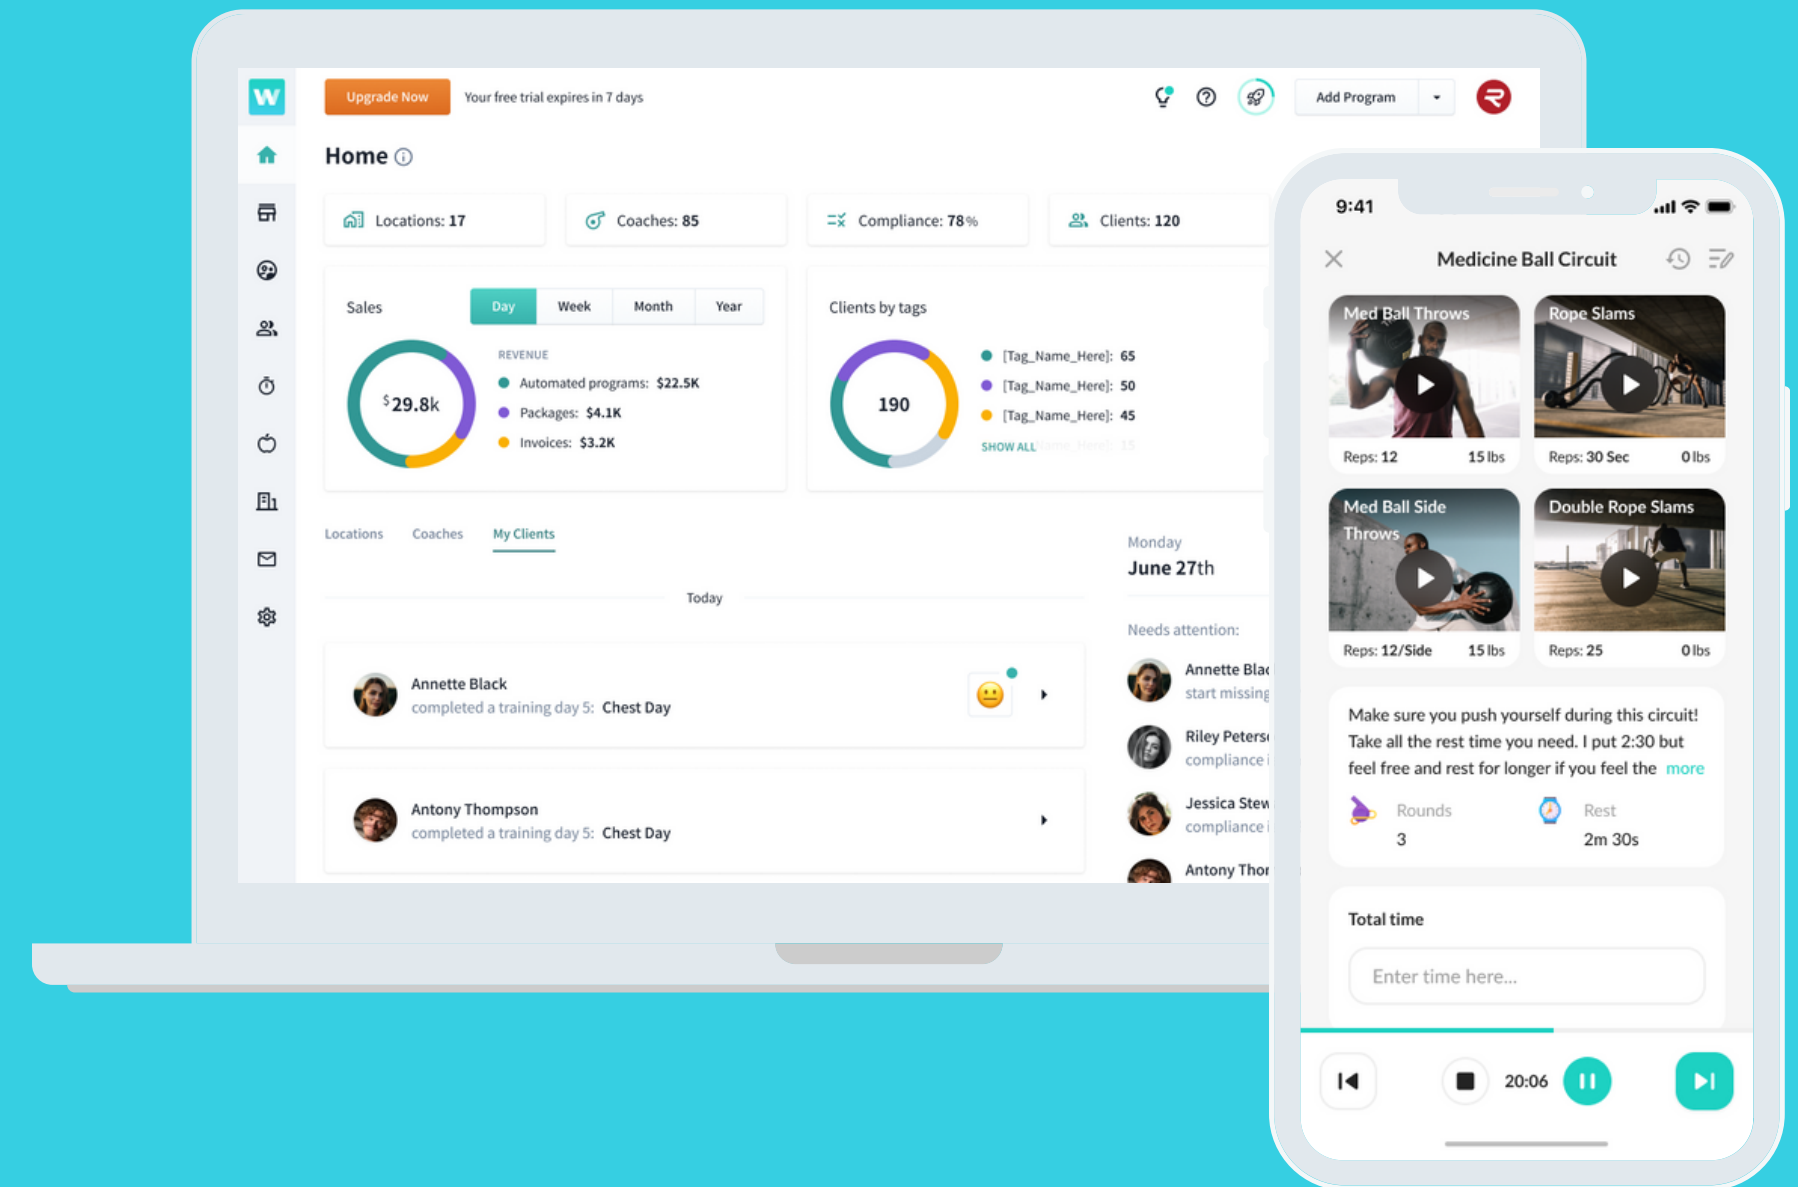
Upgrade Now Your free trial expires in 7 days

Add Program

Home

Locations: 17
Coaches: 85
Compliance: 78%
Clients: 120

Sales
Day Week Month Year

$29.8k

REVENUE
Automated programs: $22.5K
Packages: $4.1K
Invoices: $3.2K

Clients by tags

190

[Tag_Name_Here]: 65
[Tag_Name_Here]: 50
[Tag_Name_Here]: 45
SHOW ALL

Locations Coaches My Clients

Today

Annette Black
completed a training day 5: Chest Day

Antony Thompson
completed a training day 5: Chest Day

Monday
June 27th

Needs attention:

Annette Blac
start missing
Riley Peters
compliance
Jessica Stew
compliance
Antony Thor

9:41

Medicine Ball Circuit

Med Ball Throws
Reps: 12 15 lbs

Rope Slams
Reps: 30 Sec 0 lbs

Med Ball Side Throws
Reps: 12/Side 15 lbs

Double Rope Slams
Reps: 25 0 lbs

Make sure you push yourself during this circuit! Take all the rest time you need. I put 2:30 but feel free and rest for longer if you feel the more

Rounds
3

Rest
2m 30s

Total time

Enter time here...

20:06